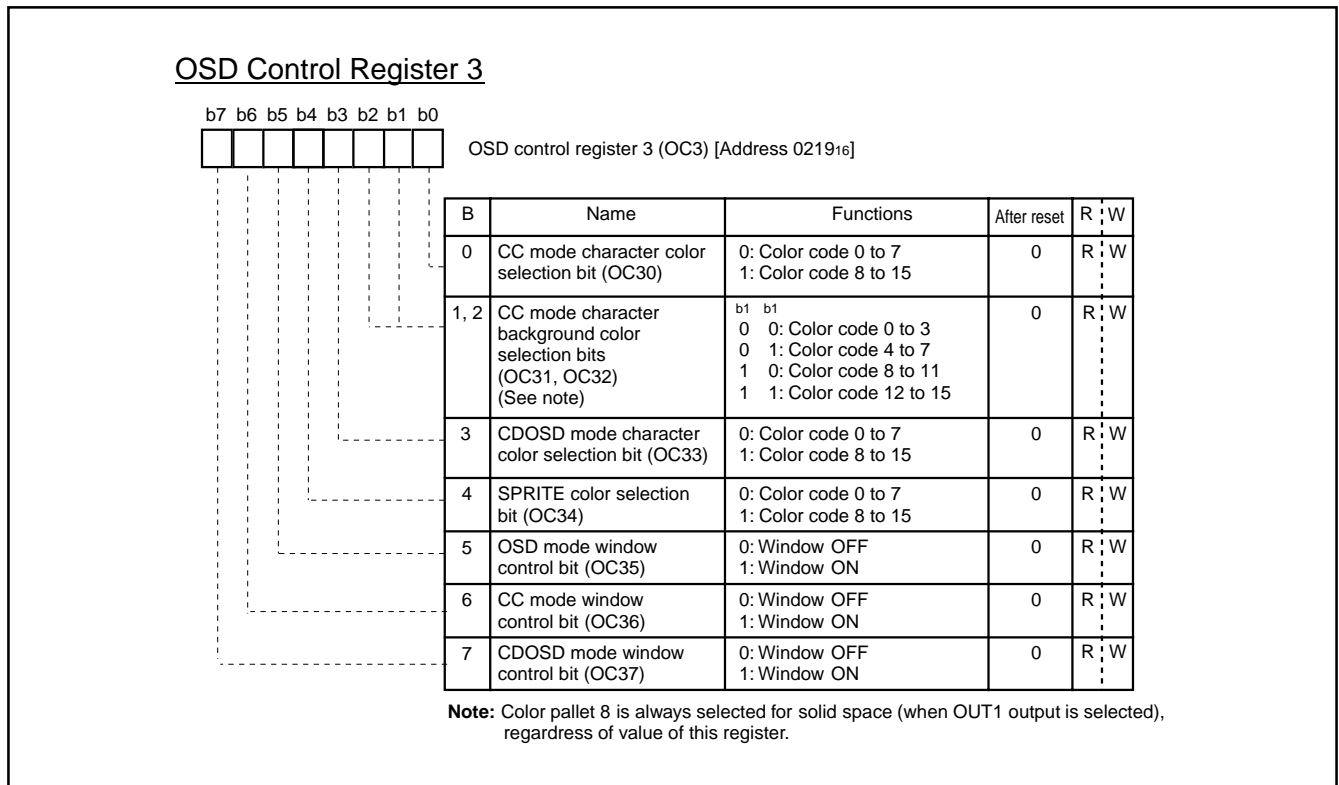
OSD Control Register 3

b7 b6 b5 b4 b3 b2 b1 b0

OSD control register 3 (OC3) [Address $0219_{16}$]

| B | Name | Functions | After reset | R | W |
|---|---|---|---|---|---|
| 0 | CC mode character color selection bit (OC30) | 0: Color code 0 to 7<br>1: Color code 8 to 15 | 0 | R | W |
| 1, 2 | CC mode character background color selection bits (OC31, OC32) (See note) | b1 b1<br>0 0: Color code 0 to 3<br>0 1: Color code 4 to 7<br>1 0: Color code 8 to 11<br>1 1: Color code 12 to 15 | 0 | R | W |
| 3 | CDOSD mode character color selection bit (OC33) | 0: Color code 0 to 7<br>1: Color code 8 to 15 | 0 | R | W |
| 4 | SPRITE color selection bit (OC34) | 0: Color code 0 to 7<br>1: Color code 8 to 15 | 0 | R | W |
| 5 | OSD mode window control bit (OC35) | 0: Window OFF<br>1: Window ON | 0 | R | W |
| 6 | CC mode window control bit (OC36) | 0: Window OFF<br>1: Window ON | 0 | R | W |
| 7 | CDOSD mode window control bit (OC37) | 0: Window OFF<br>1: Window ON | 0 | R | W |

Note: Color pallet 8 is always selected for solid space (when OUT1 output is selected), regardress of value of this register.